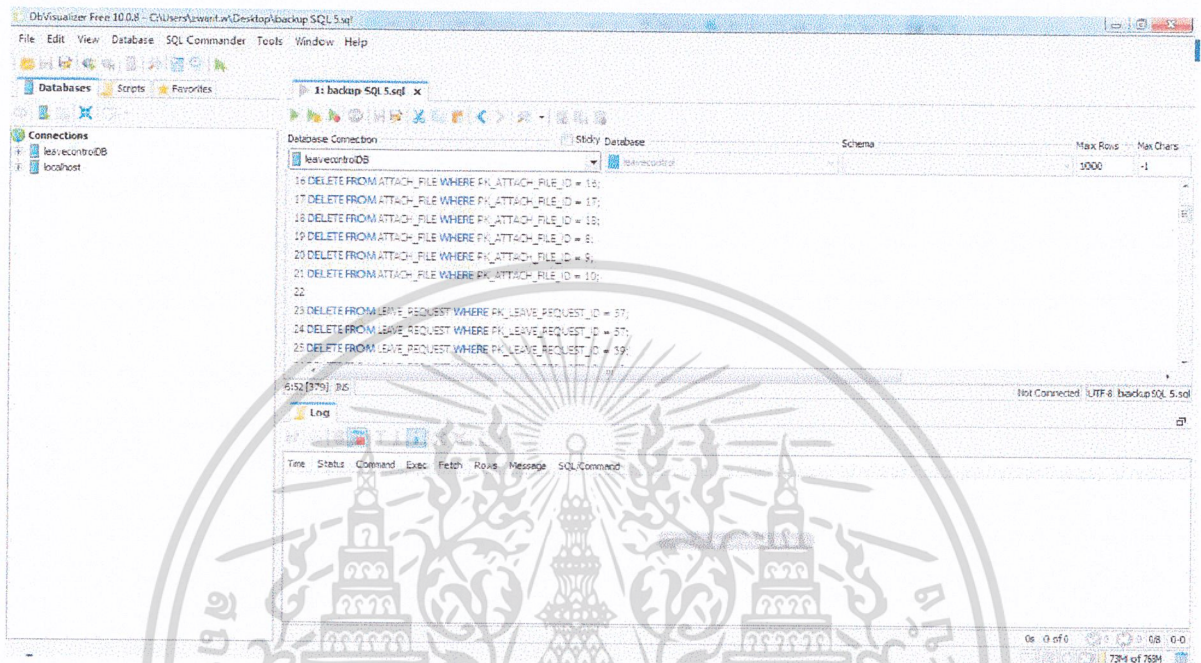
DbVisualizer Free 10.0.8 - C:\Users\ewant.w\Desktop\backup SQL 5.sql

File Edit View Database SQL Commander Tools Window Help

Databases Scripts Favorites

Connections
leavecontrolDB
localhost

1: backup SQL 5.sql

Database Connection
Sticky
Database
Schema
Max Rows
Max Chars

leavecontrolDB
leavecontrol
1000
-1

16 DELETE FROM ATTACH_FILE WHERE FK_ATTACH_FILE_ID = 16;
17 DELETE FROM ATTACH_FILE WHERE FK_ATTACH_FILE_ID = 17;
18 DELETE FROM ATTACH_FILE WHERE FK_ATTACH_FILE_ID = 15;
19 DELETE FROM ATTACH_FILE WHERE FK_ATTACH_FILE_ID = 8;
20 DELETE FROM ATTACH_FILE WHERE FK_ATTACH_FILE_ID = 9;
21 DELETE FROM ATTACH_FILE WHERE FK_ATTACH_FILE_ID = 10;
22
23 DELETE FROM LEAVE_REQUEST WHERE FK_LEAVE_REQUEST_ID = 37;
24 DELETE FROM LEAVE_REQUEST WHERE FK_LEAVE_REQUEST_ID = 57;
25 DELETE FROM LEAVE_REQUEST WHERE FK_LEAVE_REQUEST_ID = 39;

6:52 [379] INS
Not Connected UTF-8 backup SQL 5.sql

Log

Time Status Command Exec Fetch Rows Message SQL Command

0s 0 of 0 0/8 0-0
73M of 769M